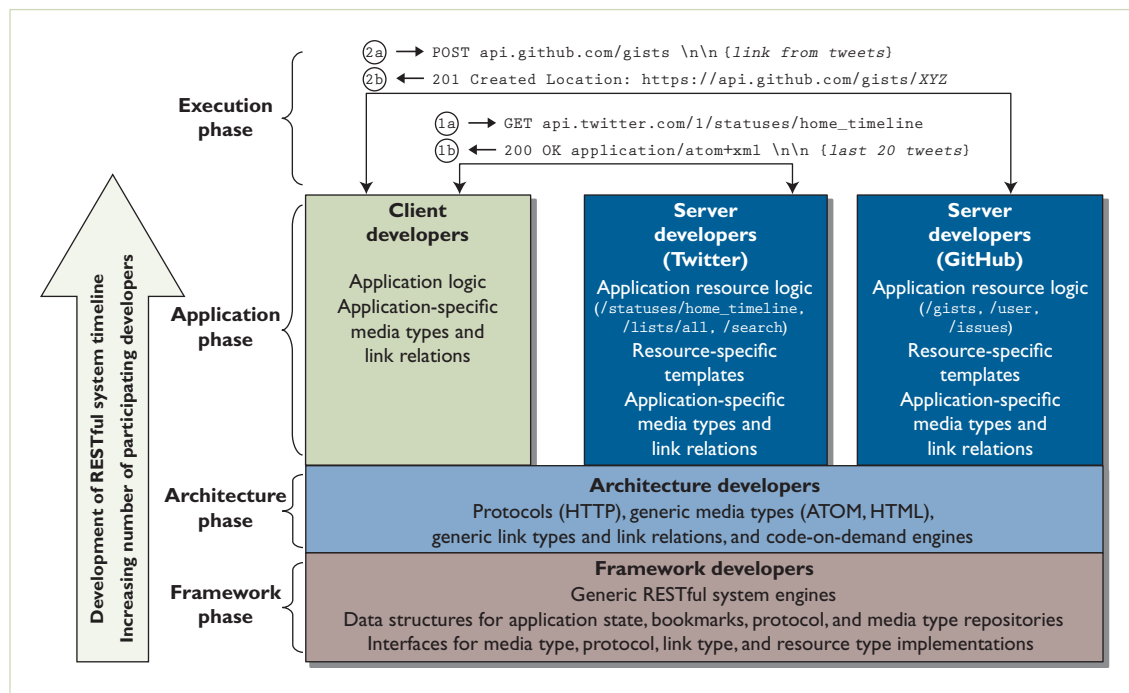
2a POST api.github.com/gists \n\n {link from tweets}

2b 201 Created Location: https://api.github.com/gists/XYZ

Execution phase

1a GET api.twitter.com/1/statuses/home_timeline

1b 200 OK application/atom+xml \n\n {last 20 tweets}

Development of RESTful system timeline
Increasing number of participating developers

Application phase

Client developers

Application logic
Application-specific media types and link relations

Server developers (Twitter)

Application resource logic (/statuses/home_timeline, /lists/all, /search)
Resource-specific templates
Application-specific media types and link relations

Server developers (GitHub)

Application resource logic (/gists, /user, /issues)
Resource-specific templates
Application-specific media types and link relations

Architecture phase

Architecture developers
Protocols (HTTP), generic media types (ATOM, HTML), generic link types and link relations, and code-on-demand engines

Framework phase

Framework developers
Generic RESTful system engines
Data structures for application state, bookmarks, protocol, and media type repositories
Interfaces for media type, protocol, link type, and resource type implementations